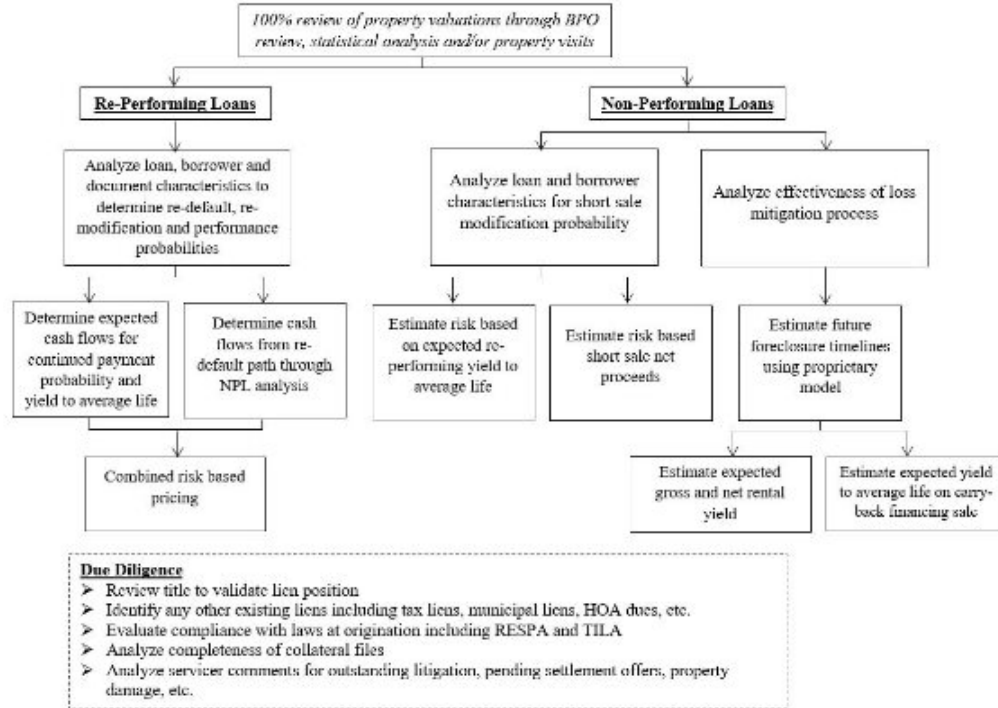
100% review of property valuations through BPO review, statistical analysis and/or property visits

Re-Performing Loans

Non-Performing Loans

Analyze loan, borrower and document characteristics to determine re-default, re-modification and performance probabilities

Analyze loan and borrower characteristics for short sale modification probability

Analyze effectiveness of loss mitigation process

Determine expected cash flows for continued payment probability and yield to average life

Determine cash flows from re-default path through NPL analysis

Estimate risk based on expected re-performing yield to average life

Estimate risk based short sale net proceeds

Estimate future foreclosure timelines using proprietary model

Combined risk based pricing

Estimate expected gross and net rental yield

Estimate expected yield to average life on carry-back financing sale

Due Diligence
➢ Review title to validate lien position
➢ Identify any other existing liens including tax liens, municipal liens, HOA dues, etc.
➢ Evaluate compliance with laws at origination including RESPA and TILA
➢ Analyze completeness of collateral files
➢ Analyze servicer comments for outstanding litigation, pending settlement offers, property damage, etc.